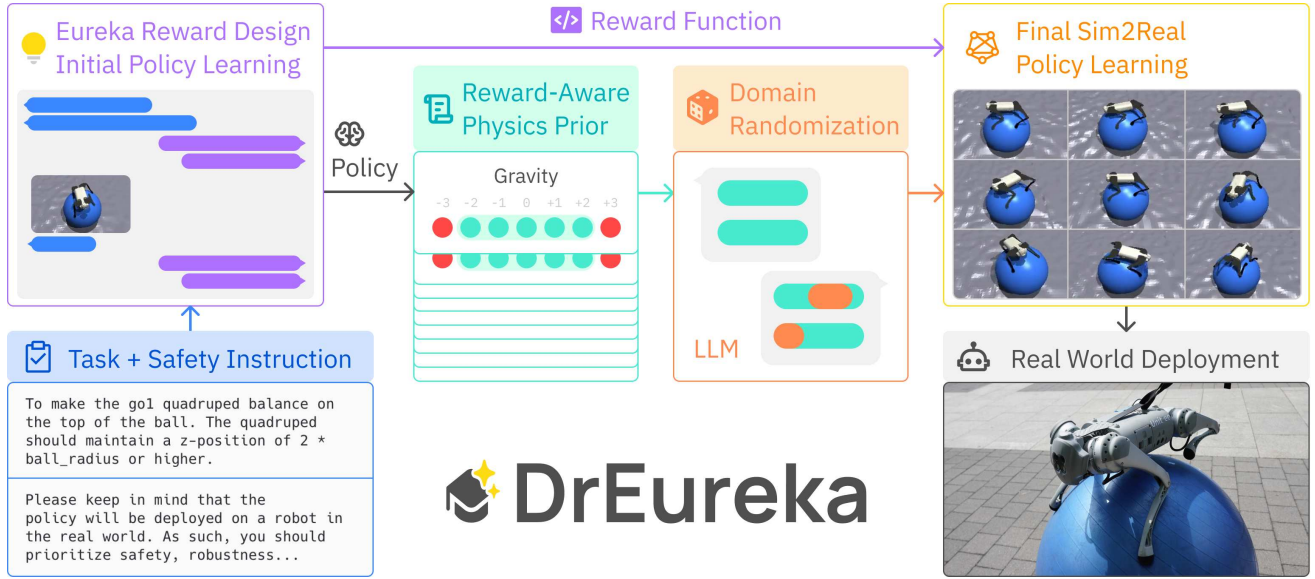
Eureka Reward Design
Initial Policy Learning

Reward Function

Final Sim2Real
Policy Learning

Policy

Reward-Aware
Physics Prior

Gravity

-3 -2 -1 0 +1 +2 +3

Domain
Randomization

LLM

Task + Safety Instruction

To make the go1 quadruped balance on the top of the ball. The quadruped should maintain a z-position of 2 * ball_radius or higher.

Please keep in mind that the policy will be deployed on a robot in the real world. As such, you should prioritize safety, robustness...

DrEureka

Real World Deployment